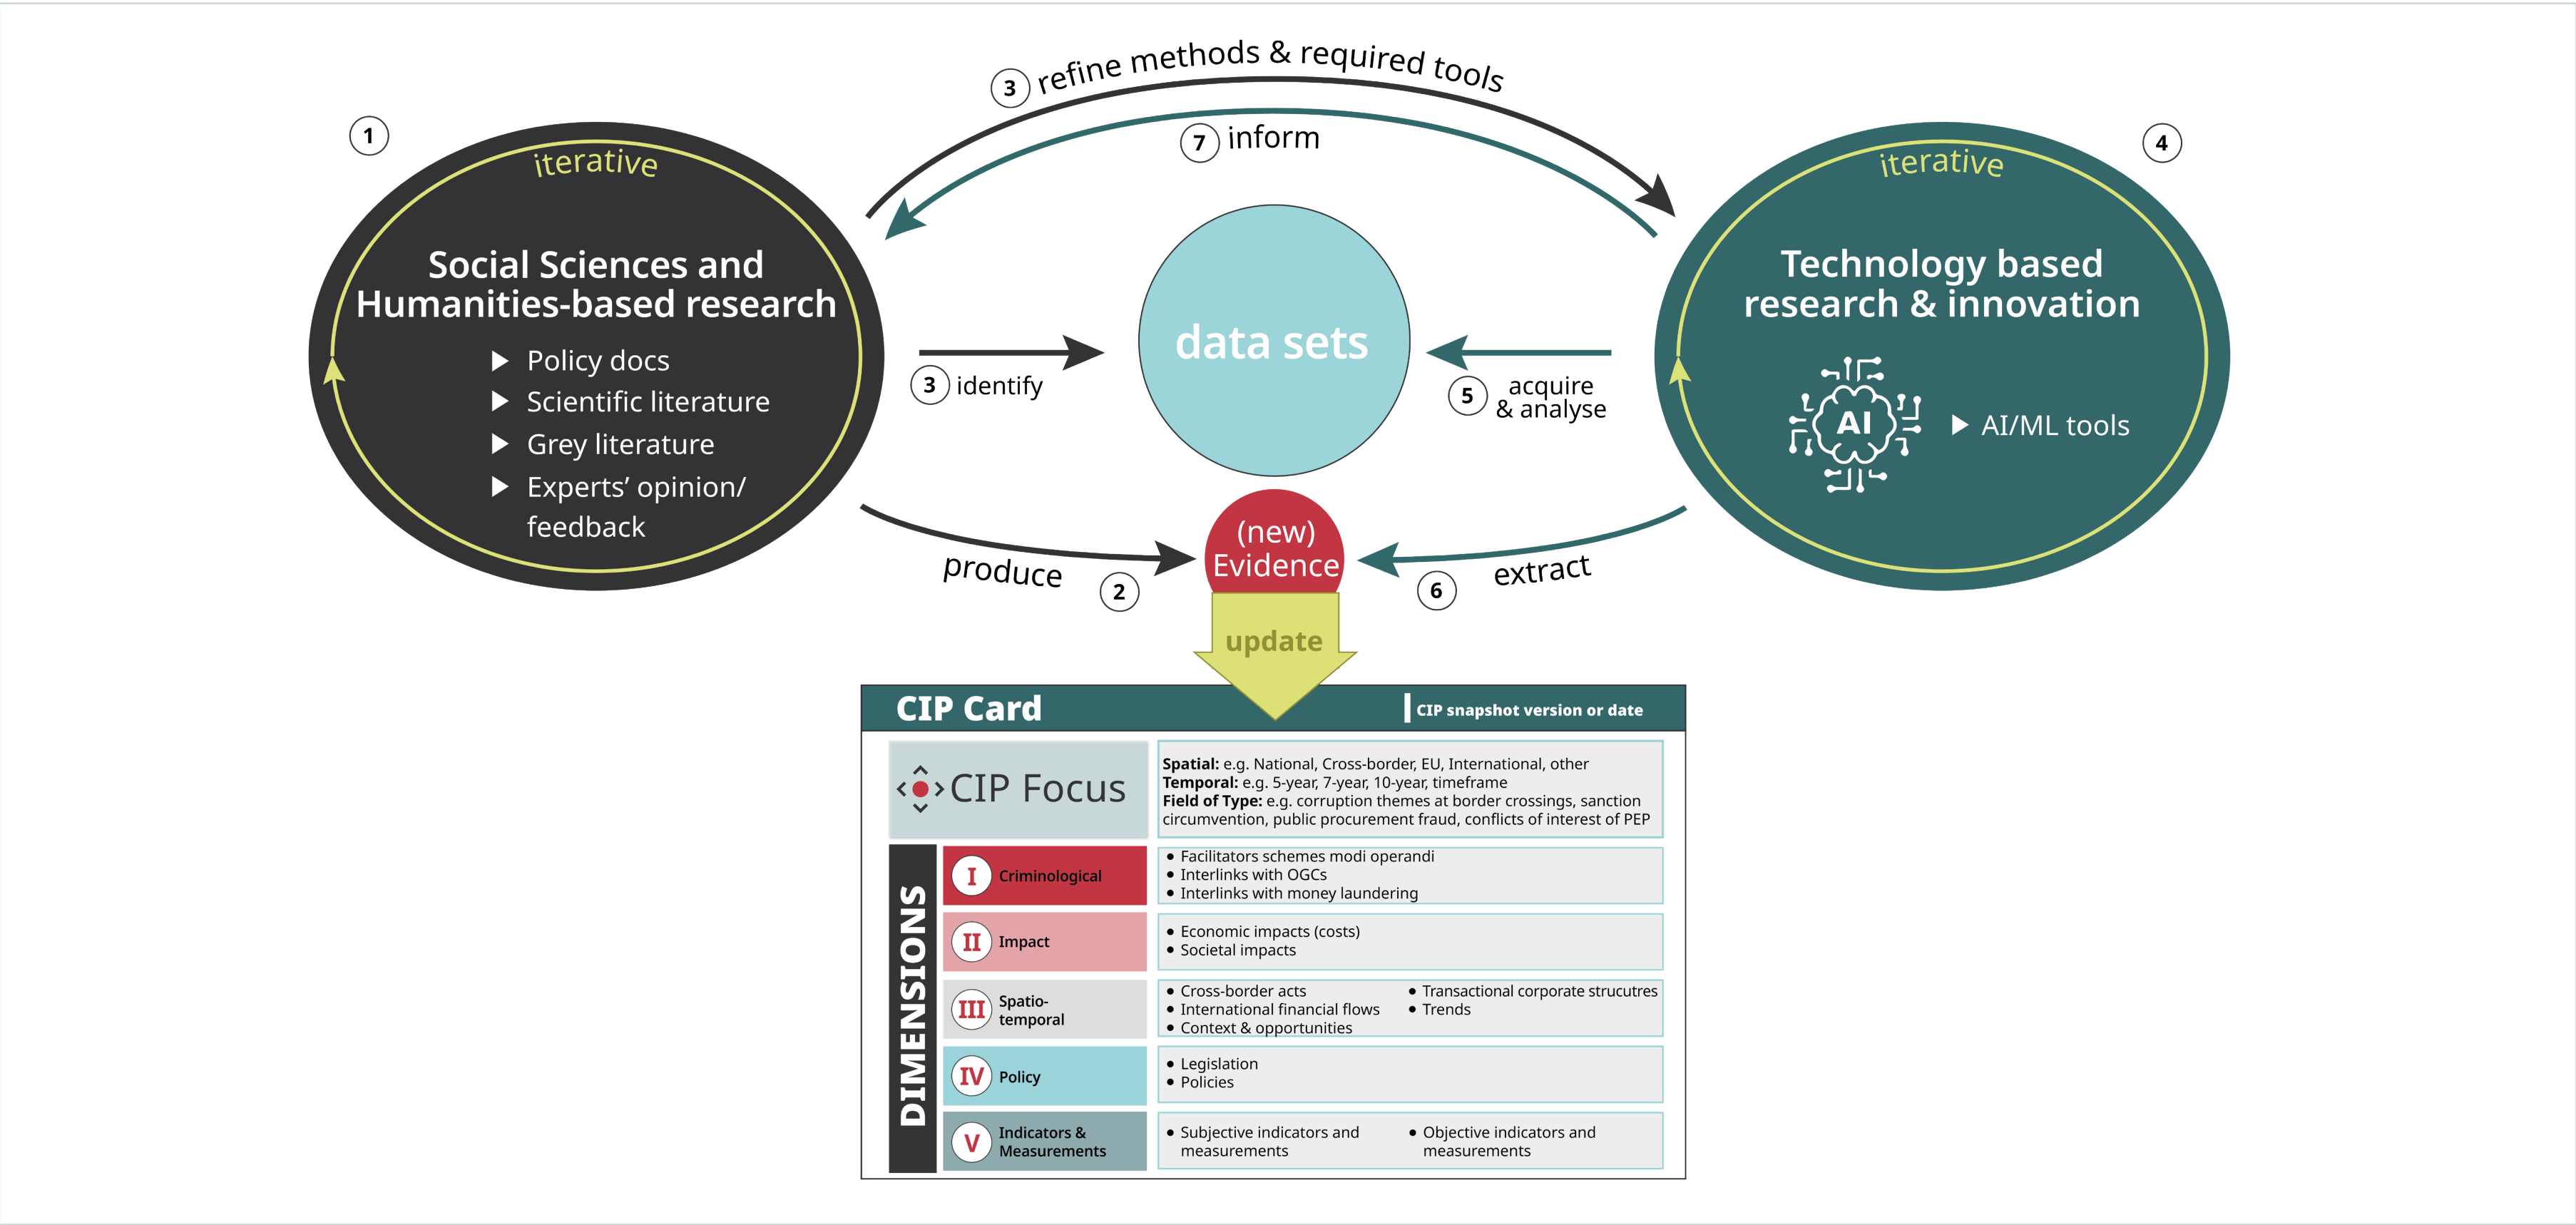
3 refine methods & required tools

7 inform

1

iterative

Social Sciences and Humanities-based research

Policy docs
Scientific literature
Grey literature
Experts' opinion/ feedback

3 identify

data sets

5 acquire & analyse

4

iterative

Technology based research & innovation

AI

AI/ML tools

produce 2

(new) Evidence

6 extract

update

CIP Card | CIP snapshot version or date

CIP Focus

**Spatial:** e.g. National, Cross-border, EU, International, other
**Temporal:** e.g. 5-year, 7-year, 10-year, timeframe
**Field of Type:** e.g. corruption themes at border crossings, sanction circumvention, public procurement fraud, conflicts of interest of PEP

DIMENSIONS

| | |
|---|---|
| I Criminological | • Facilitators schemes modi operandi • Interlinks with OGCs • Interlinks with money laundering |
| II Impact | • Economic impacts (costs) • Societal impacts |
| III Spatio-temporal | • Cross-border acts • International financial flows • Context & opportunities • Transactional corporate strucutres • Trends |
| IV Policy | • Legislation • Policies |
| V Indicators & Measurements | • Subjective indicators and measurements • Objective indicators and measurements |